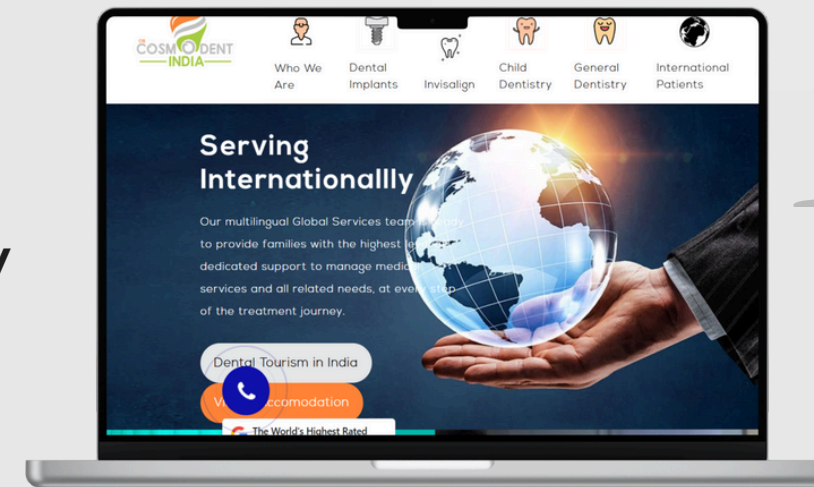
COSMODENT INDIA

Who We Are
Dental Implants
Invisalign
Child Dentistry
General Dentistry
International Patients

Serving Internationallly

Our multilingual Global Services team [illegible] to provide families with the highest le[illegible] dedicated support to manage medic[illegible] services and all related needs, at every step of the treatment journey.

Dental Tourism in India

V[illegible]ccomodation

The World's Highest Rated